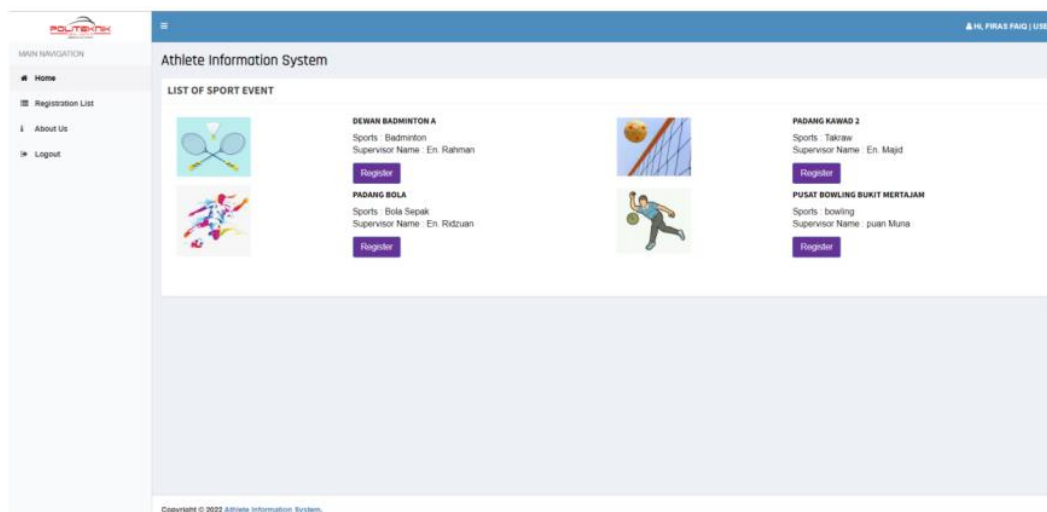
POLITEKNIK

MAIN NAVIGATION

Home

Registration List

About Us

Logout

≡

HI, FIRAS FAIQ | USE

Athlete Information System

LIST OF SPORT EVENT

DEWAN BADMINTON A

Sports : Badminton

Supervisor Name : En. Rahman

Register

PADANG KAWAD 2

Sports : Takraw

Supervisor Name : En. Majid

Register

PADANG BOLA

Sports : Bola Sepak

Supervisor Name : En. Ridzuan

Register

PUSAT BOWLING BUKIT MERTAJAM

Sports : bowling

Supervisor Name : puan Muna

Register

Copyright © 2022 Athlete Information System.